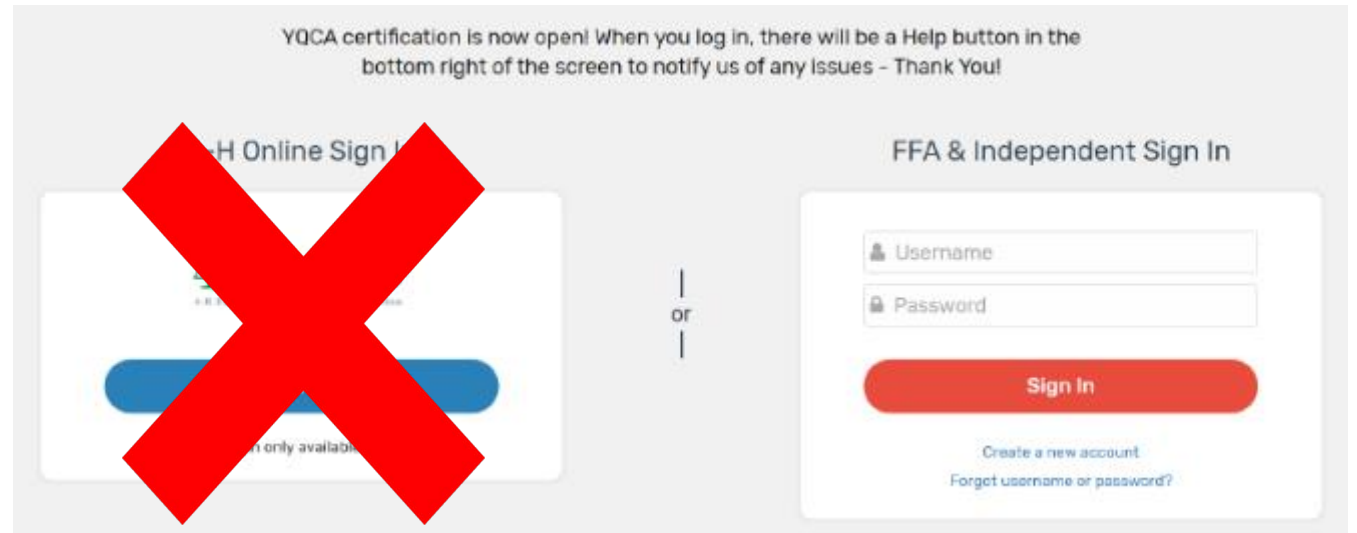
YQCA certification is now open! When you log in, there will be a Help button in the bottom right of the screen to notify us of any issues - Thank You!

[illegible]-H Online Sign I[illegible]

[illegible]n only availabl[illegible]

or

FFA & Independent Sign In

Username

Password

Sign In

Create a new account

Forgot username or password?